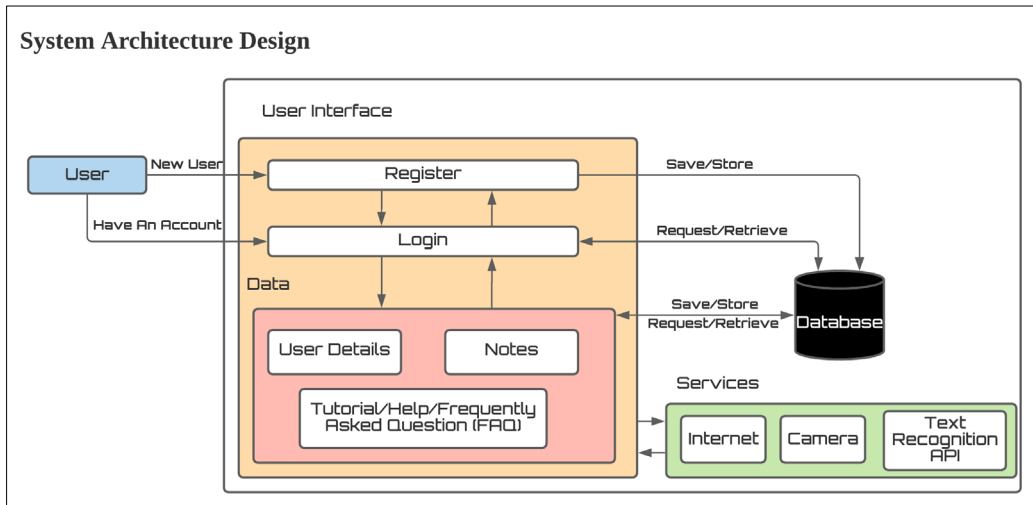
System Architecture Design

User Interface

User

New User

Have An Account

Register

Login

Save/Store

Request/Retrieve

Data

Save/Store

Request/Retrieve

Database

User Details

Notes

Tutorial/Help/Frequently Asked Question (FAQ)

Services

Internet

Camera

Text Recognition API